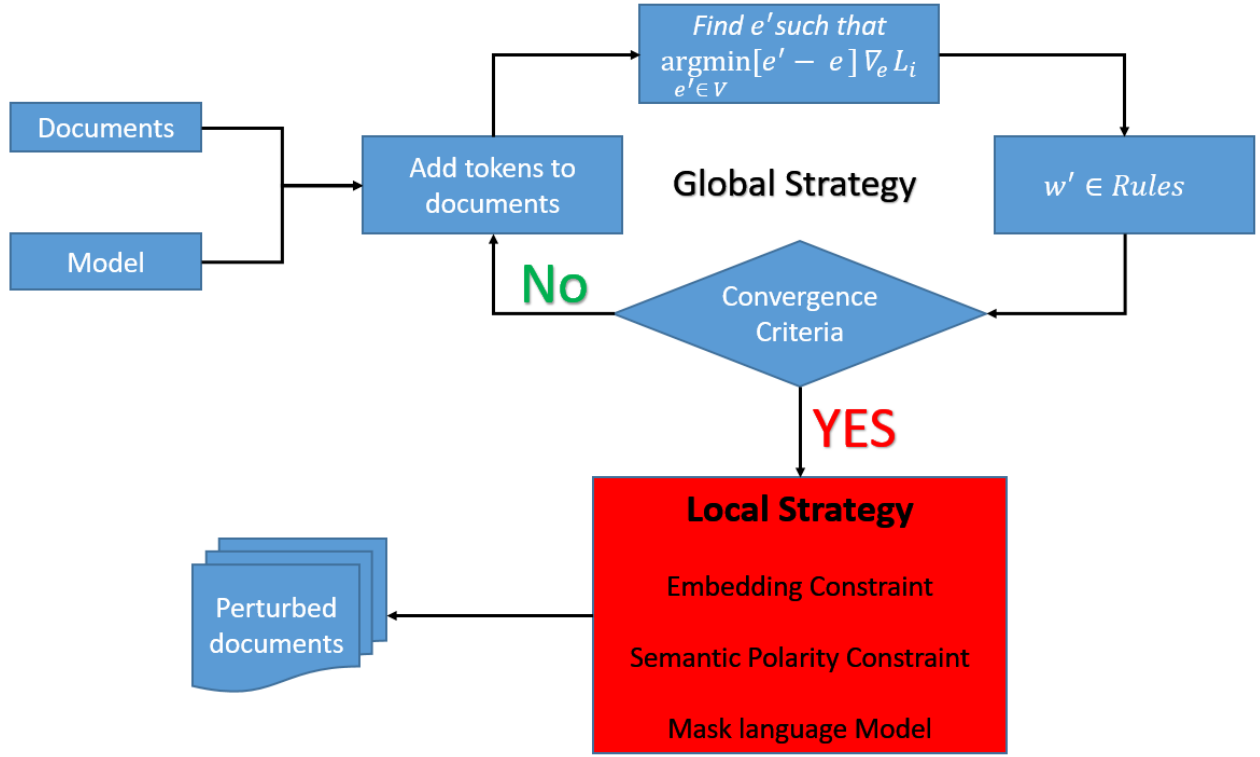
Documents

Model

Add tokens to documents

Find $e'$ such that $\underset{e' \in V}{\operatorname{argmin}}[e' - e] \nabla_e L_i$

Global Strategy

$w' \in Rules$

No

Convergence Criteria

YES

Local Strategy

Embedding Constraint

Semantic Polarity Constraint

Mask language Model

Perturbed documents